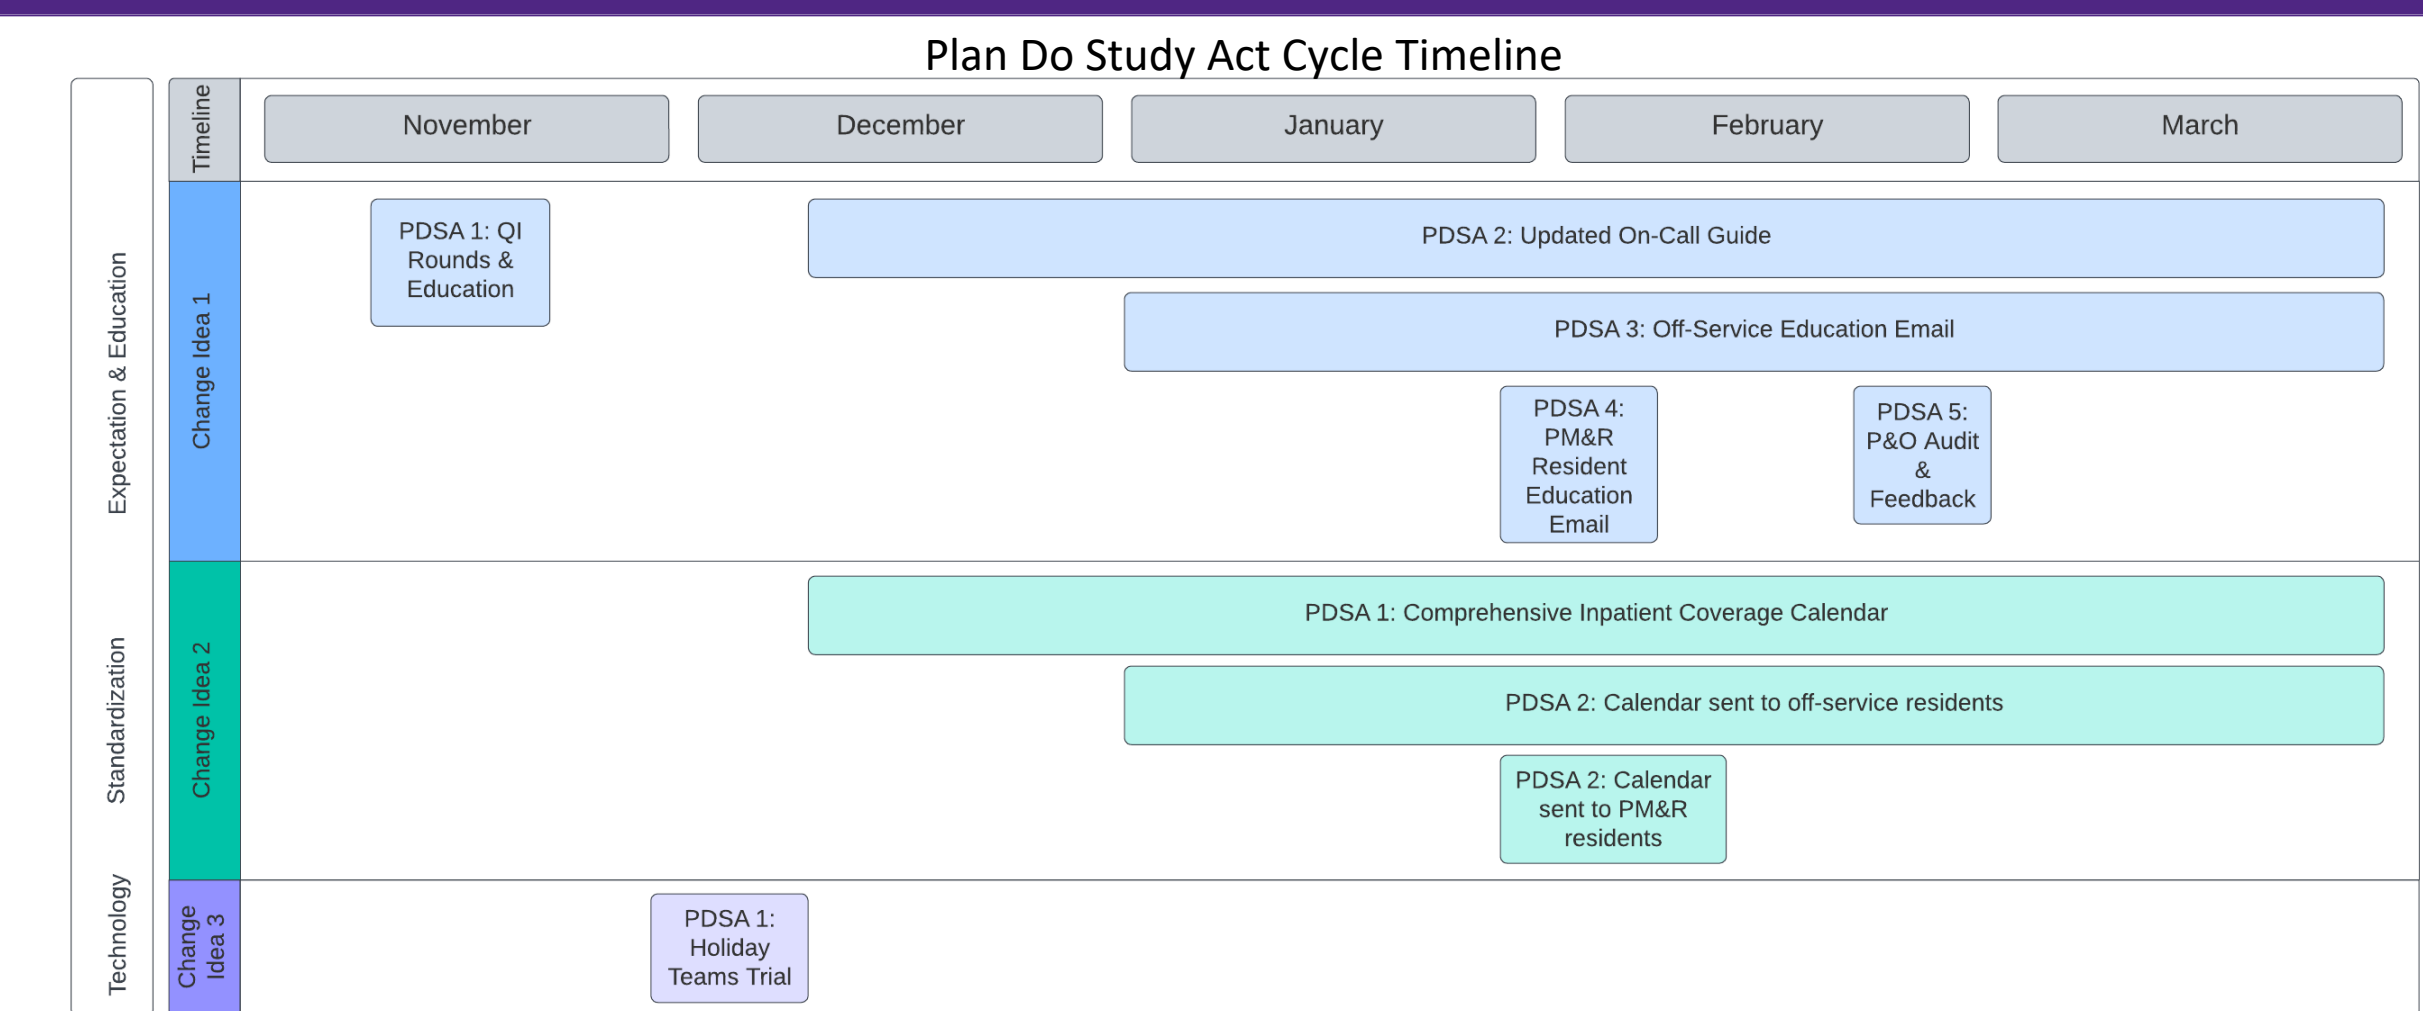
Plan Do Study Act Cycle Timeline

Timeline

November

December

January

February

March

Expectation & Education

Change Idea 1

PDSA 1: QI Rounds & Education

PDSA 2: Updated On-Call Guide

PDSA 3: Off-Service Education Email

PDSA 4: PM&R Resident Education Email

PDSA 5: P&O Audit & Feedback

Standardization

Change Idea 2

PDSA 1: Comprehensive Inpatient Coverage Calendar

PDSA 2: Calendar sent to off-service residents

PDSA 2: Calendar sent to PM&R residents

Technology

Change Idea 3

PDSA 1: Holiday Teams Trial